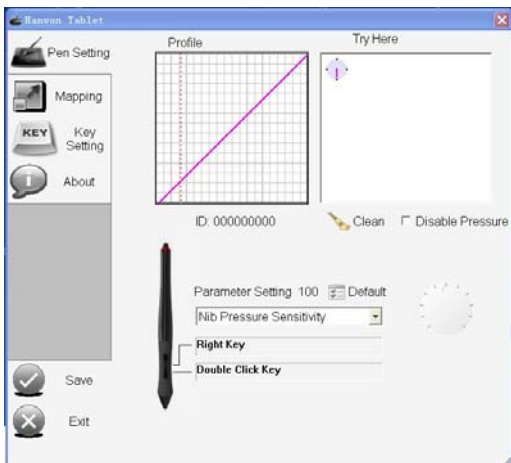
Hanvon Tablet

Pen Setting

Mapping

KEY Key Setting

About

Save

Exit

Profile

Try Here

ID: 000000000

Clean

Disable Pressure

Parameter Setting 100

Default

Nib Pressure Sensitivity

Right Key

Double Click Key